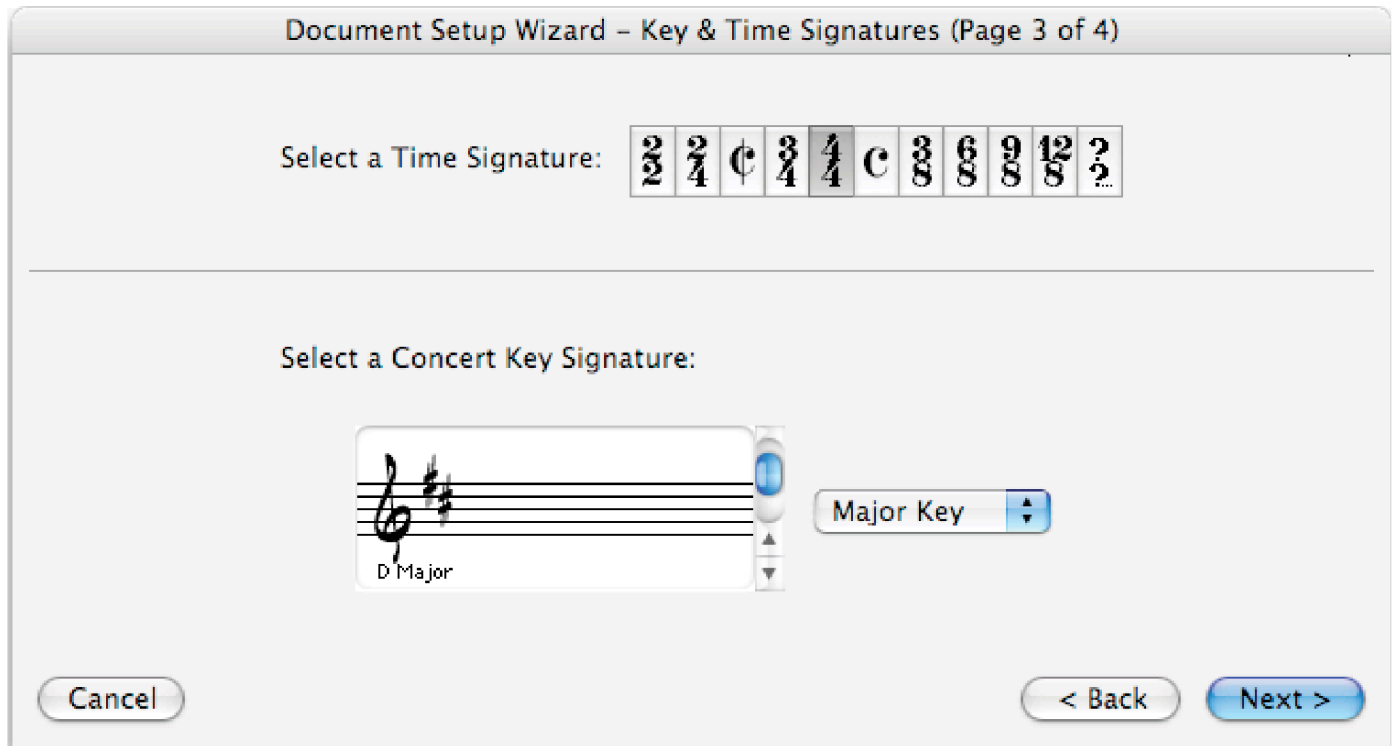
Document Setup Wizard – Key & Time Signatures (Page 3 of 4)

Select a Time Signature: $\frac{2}{2}$ $\frac{2}{4}$ ¢ $\frac{3}{4}$ $\frac{4}{4}$ C $\frac{3}{8}$ $\frac{6}{8}$ $\frac{9}{8}$ $\frac{12}{8}$ $\frac{?}{?}$

Select a Concert Key Signature:

D Major

Major Key

Cancel

< Back

Next >